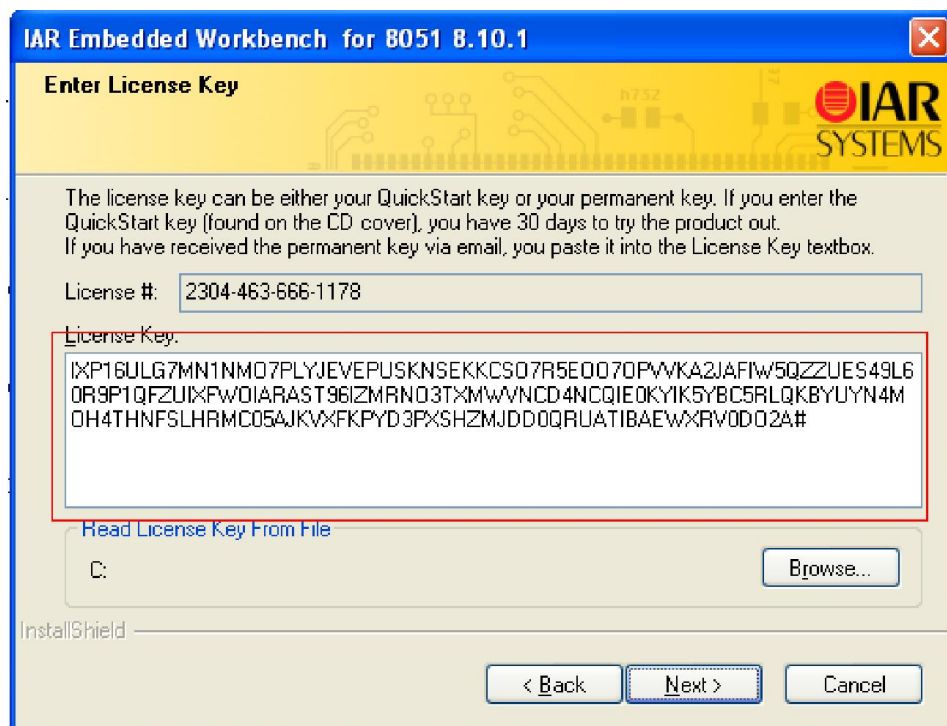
IAR Embedded Workbench for 8051 8.10.1

Enter License Key

IAR SYSTEMS

The license key can be either your QuickStart key or your permanent key. If you enter the QuickStart key (found on the CD cover), you have 30 days to try the product out.
If you have received the permanent key via email, you paste it into the License Key textbox.

License #: 2304-463-666-1178

License Key:

IXP16ULG7MN1NMO7PLYJEVEPUSKNSEKKCSO7R5EOO7OPVVKA2JAFIW5QZZUES49L60R9P1QFZUIXFWOIARAST96IZMRNO3TXMWVNCD4NCQIE0KYIK5YBC5RLQKBYUYN4MOH4THNFSLHRMC05AJKVXFKPYD3PXSHZMJDD0QRUATIBAEWXRV0DO2A#

Read License Key From File

C:

Browse...

InstallShield

< Back

Next >

Cancel